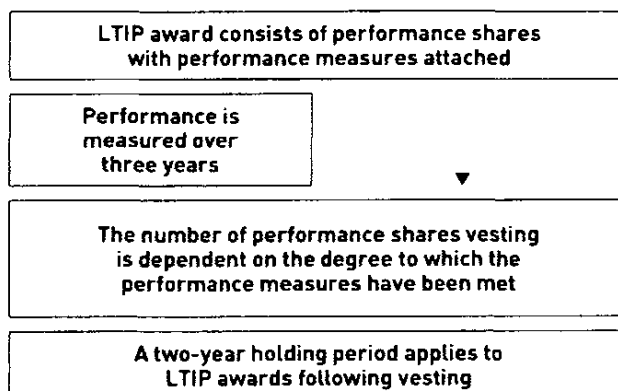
LTIP award consists of performance shares with performance measures attached

Performance is measured over three years

The number of performance shares vesting is dependent on the degree to which the performance measures have been met

A two-year holding period applies to LTIP awards following vesting